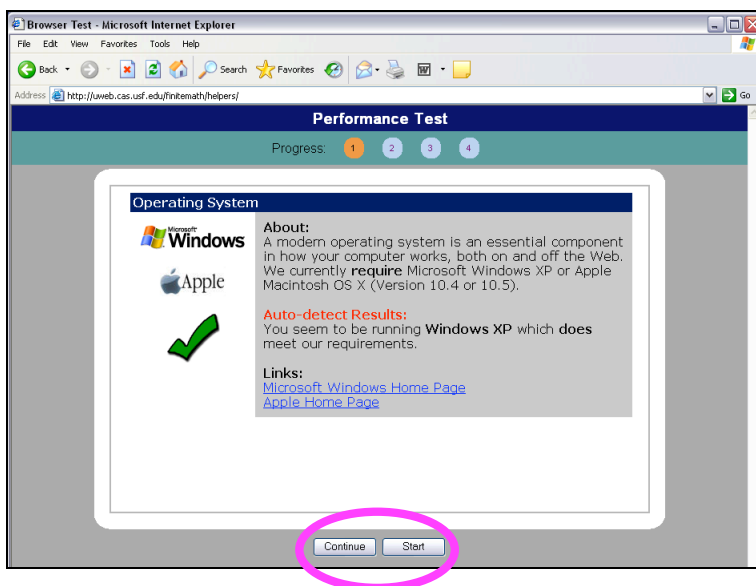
Browser Test - Microsoft Internet Explorer

File Edit View Favorites Tools Help

Back Search Favorites

Address http://uweb.cas.usf.edu/finitemath/helpers/ Go

Performance Test

Progress: 1 2 3 4

Operating System

Microsoft Windows

Apple

About:
A modern operating system is an essential component in how your computer works, both on and off the Web. We currently require Microsoft Windows XP or Apple Macintosh OS X (Version 10.4 or 10.5).

Auto-detect Results:
You seem to be running Windows XP which does meet our requirements.

Links:
Microsoft Windows Home Page
Apple Home Page

Continue Start